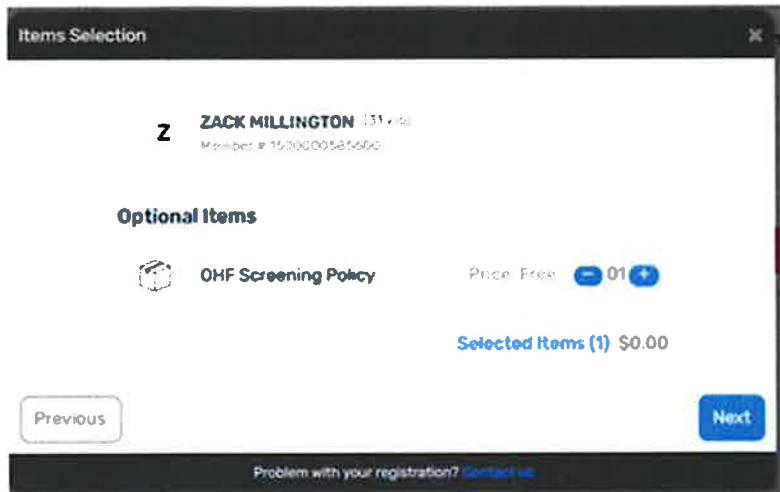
Items Selection

×

Z

ZACK MILLINGTON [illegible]

Member # 1500000585600

Optional Items

OHF Screening Policy

Price Free

01

Selected Items (1) $0.00

Previous

Next

Problem with your registration? Contact us